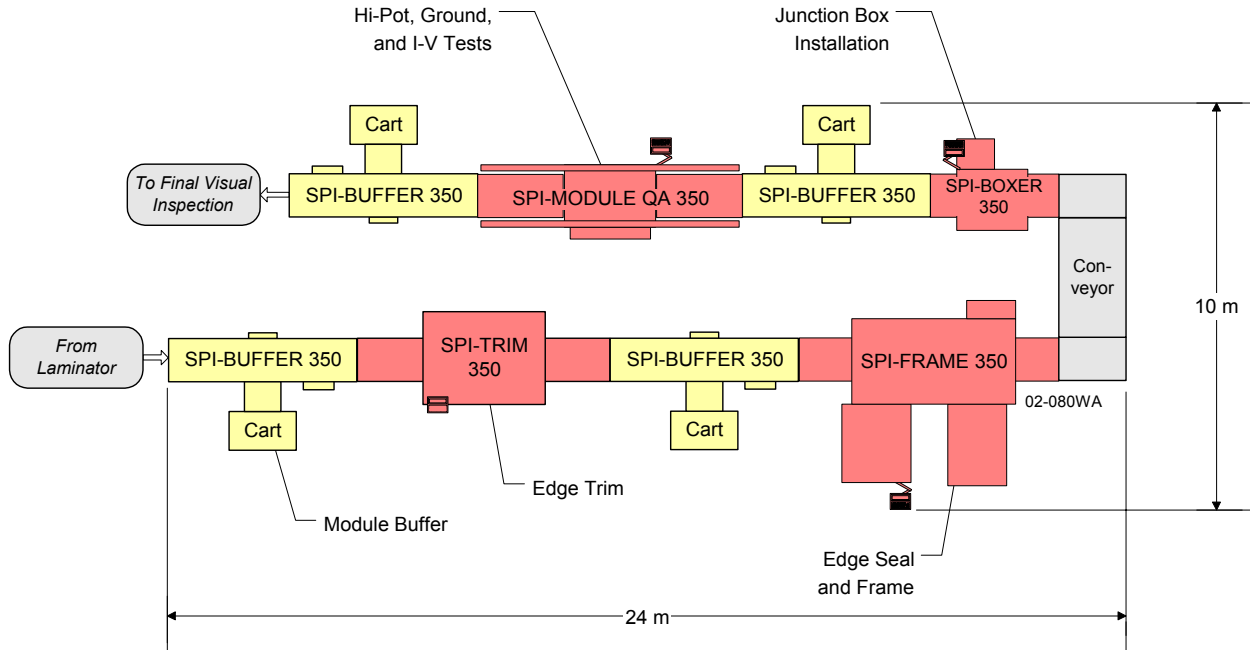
Hi-Pot, Ground, and I-V Tests

Junction Box Installation

Cart

Cart

To Final Visual Inspection

SPI-BUFFER 350

SPI-MODULE QA 350

SPI-BUFFER 350

SPI-BOXER 350

Con-veyor

10 m

From Laminator

SPI-BUFFER 350

SPI-TRIM 350

SPI-BUFFER 350

SPI-FRAME 350

02-080WA

Cart

Cart

Edge Trim

Module Buffer

Edge Seal and Frame

24 m